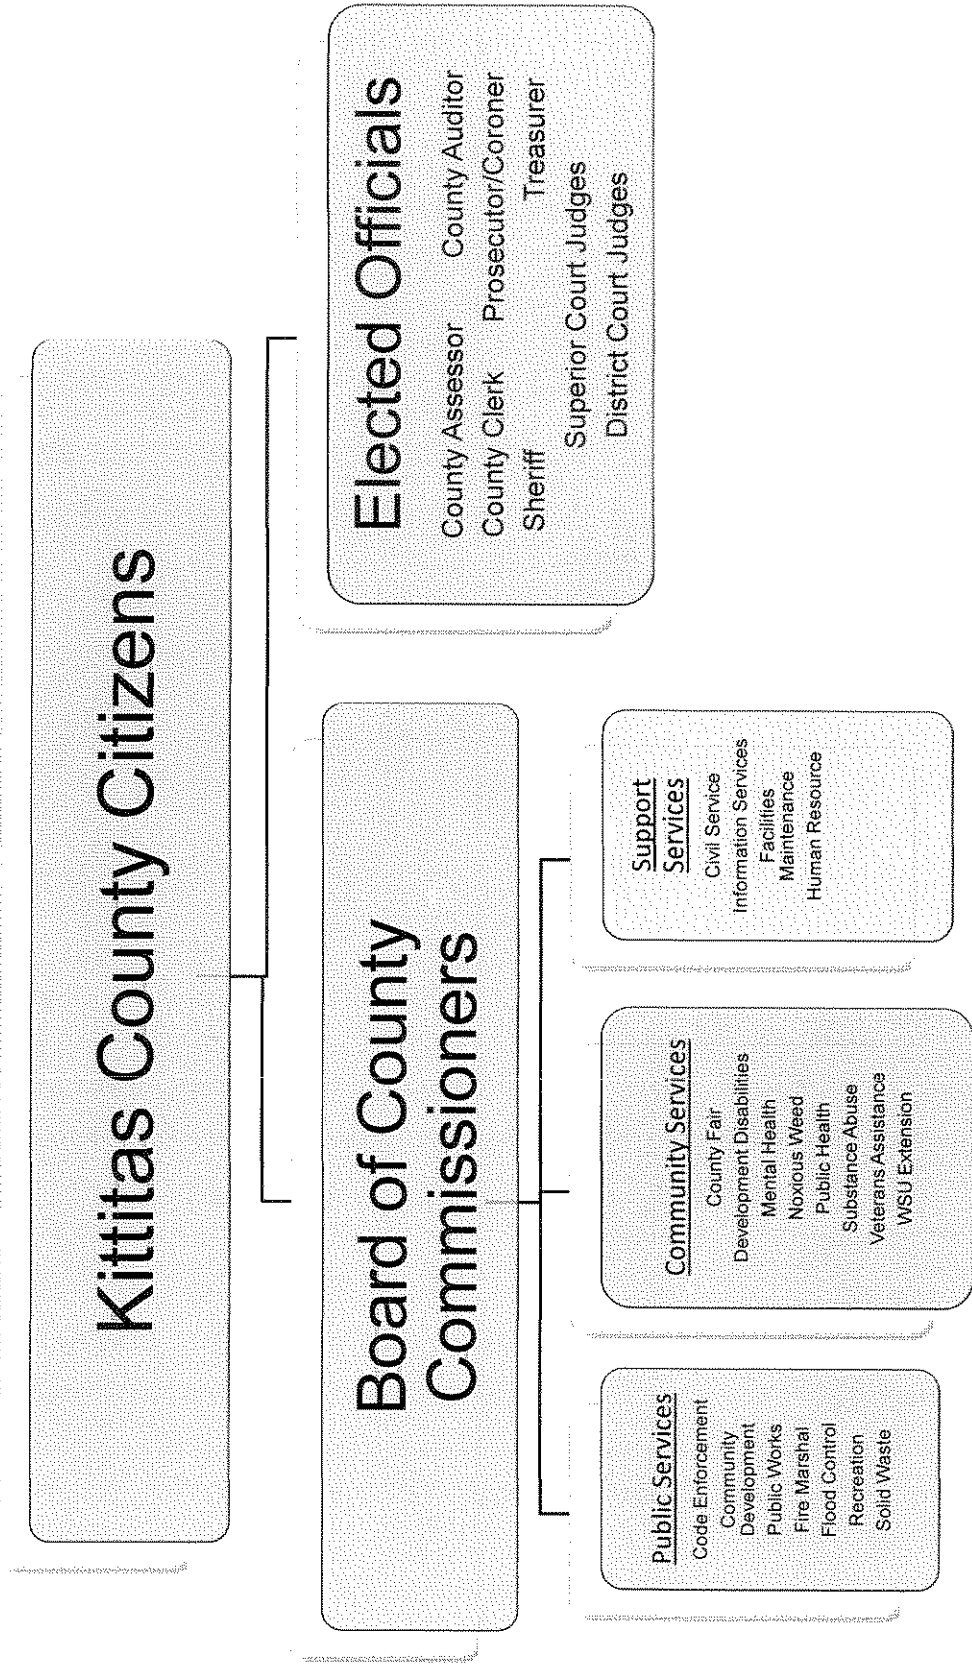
Kittitas County Citizens

Board of County Commissioners

Elected Officials

County Assessor County Auditor
County Clerk Prosecutor/Coroner
Sheriff Treasurer
Superior Court Judges
District Court Judges

Public Services
Code Enforcement
Community Development
Public Works
Fire Marshal
Flood Control
Recreation
Solid Waste

Community Services
County Fair
Development Disabilities
Mental Health
Noxious Weed
Public Health
Substance Abuse
Veterans Assistance
WSU Extension

Support Services
Civil Service
Information Services
Facilities Maintenance
Human Resource